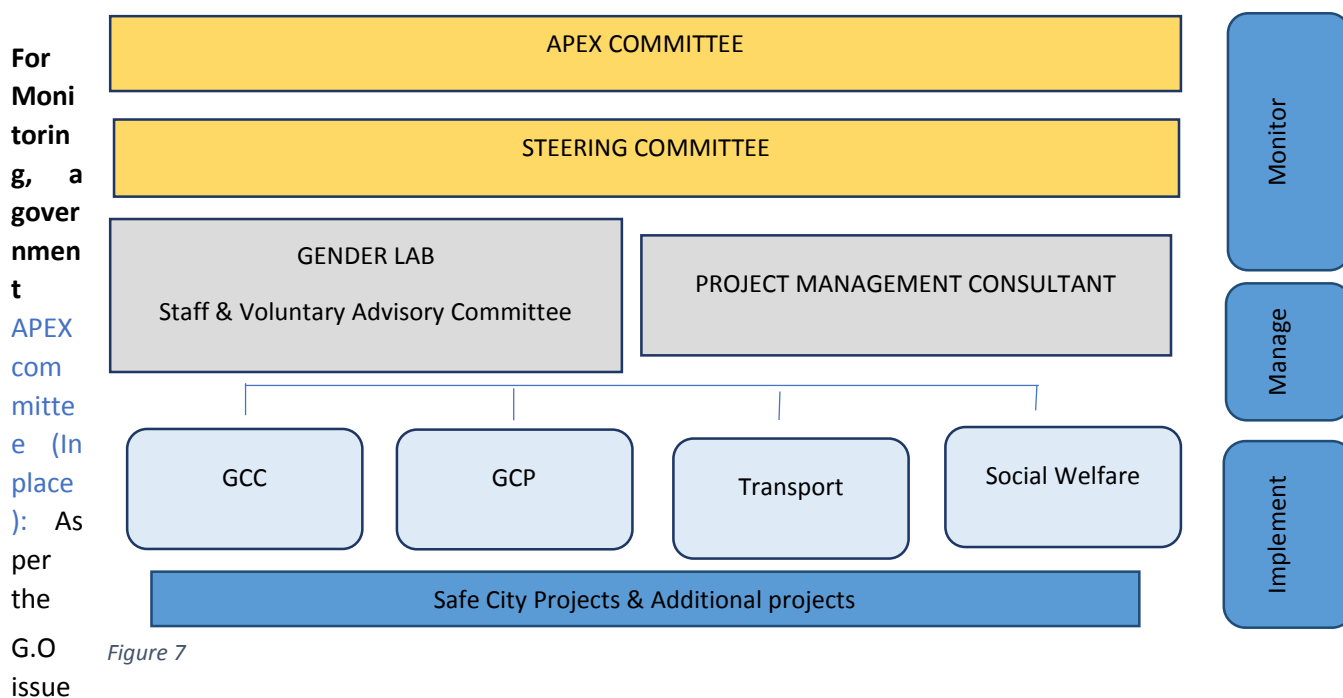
**For Monitoring, a government** APEX committee (In place): As per the G.O issue

APEX COMMITTEE

STEERING COMMITTEE

GENDER LAB

Staff & Voluntary Advisory Committee

PROJECT MANAGEMENT CONSULTANT

GCC

GCP

Transport

Social Welfare

Safe City Projects & Additional projects

Monitor

Manage

Implement

*Figure 7*